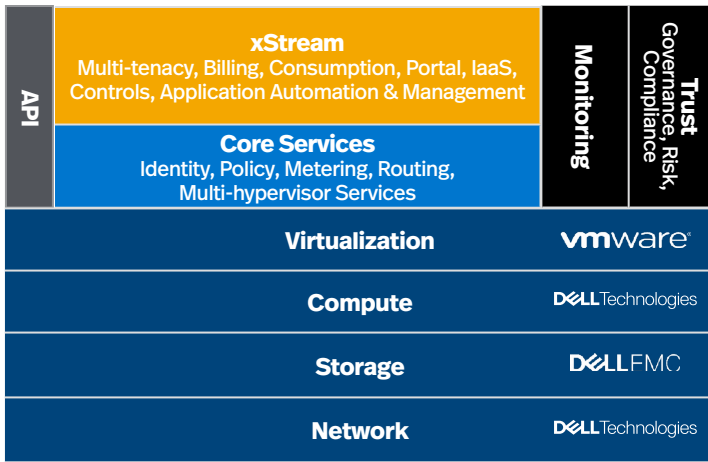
API

xStream
Multi-tenacy, Billing, Consumption, Portal, IaaS, Controls, Application Automation & Management

Core Services
Identity, Policy, Metering, Routing, Multi-hypervisor Services

Monitoring

Trust
Governance, Risk, Compliance

Virtualization
vmware

Compute
DELL Technologies

Storage
DELL EMC

Network
DELL Technologies